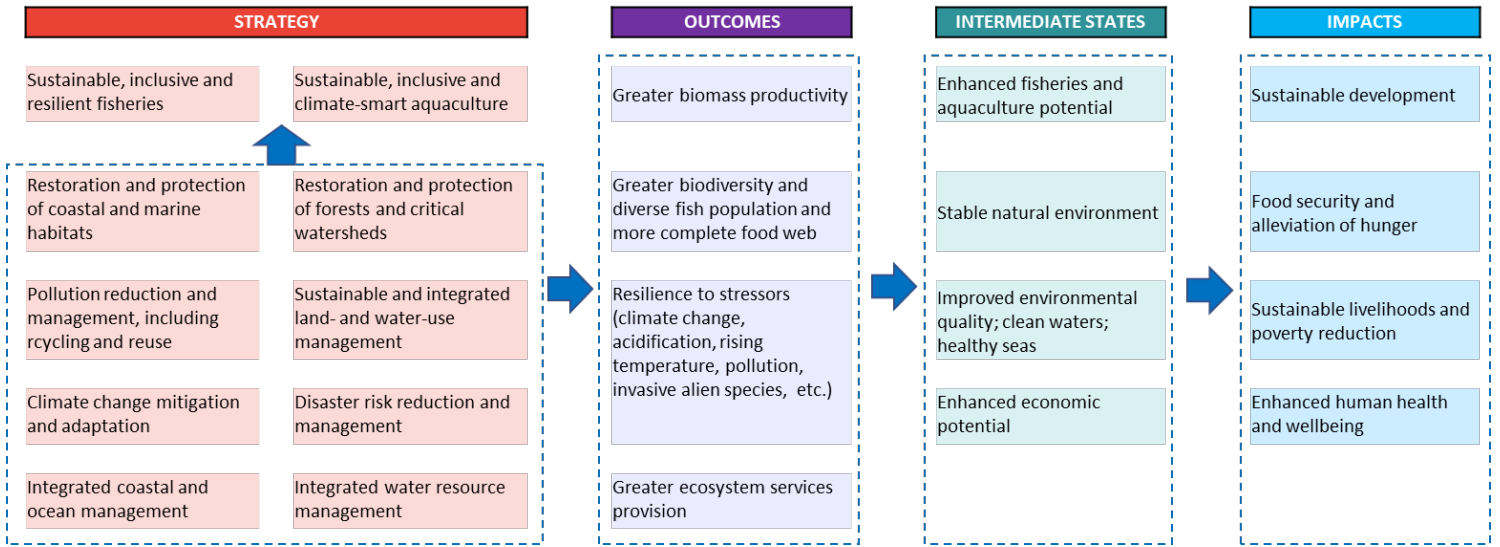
STRATEGY

Sustainable, inclusive and resilient fisheries

Sustainable, inclusive and climate-smart aquaculture

Restoration and protection of coastal and marine habitats

Restoration and protection of forests and critical watersheds

Pollution reduction and management, including rcycling and reuse

Sustainable and integrated land- and water-use management

Climate change mitigation and adaptation

Disaster risk reduction and management

Integrated coastal and ocean management

Integrated water resource management

OUTCOMES

Greater biomass productivity

Greater biodiversity and diverse fish population and more complete food web

Resilience to stressors (climate change, acidification, rising temperature, pollution, invasive alien species, etc.)

Greater ecosystem services provision

INTERMEDIATE STATES

Enhanced fisheries and aquaculture potential

Stable natural environment

Improved environmental quality; clean waters; healthy seas

Enhanced economic potential

IMPACTS

Sustainable development

Food security and alleviation of hunger

Sustainable livelihoods and poverty reduction

Enhanced human health and wellbeing